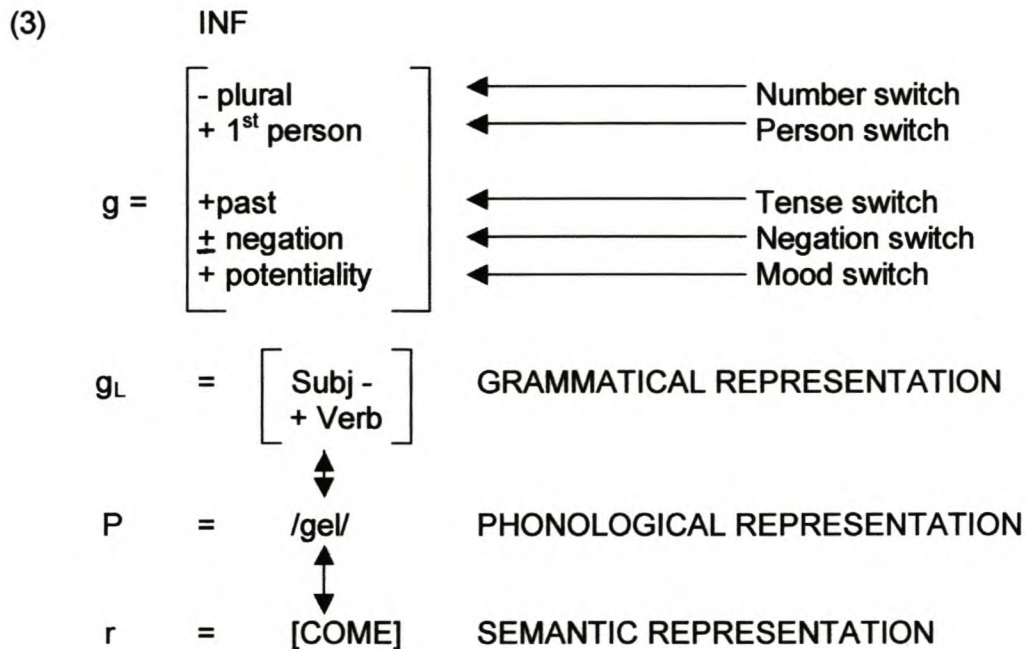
(3) INF

g = - plural
+ 1$^{st}$ person

+past
± negation
+ potentiality

Number switch
Person switch
Tense switch
Negation switch
Mood switch

g$_L$ = Subj - + Verb GRAMMATICAL REPRESENTATION

P = /gel/ PHONOLOGICAL REPRESENTATION

r = [COME] SEMANTIC REPRESENTATION